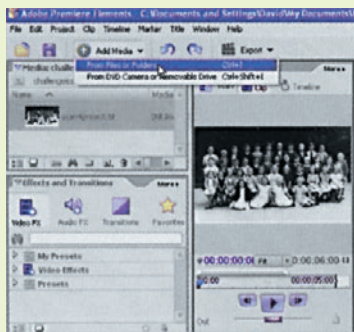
Adobe Premiere Elements - C:\Documents and Settings\David\My Documents\

File Edit Project Clip Timeline Marker Title Window Help

Add Media

Export

Media: challe

challenge

Name

Media

From Files or Folders Ctrl+I

From DVD Camera or Removable Drive Ctrl+Shift+I

Monitor

Timeline

Effects and Transitions

More

Video FX

Audio FX

Transitions

Favorites

My Presets

Video Effects

Presets

00:00:00:00

00:00:05:00

Out